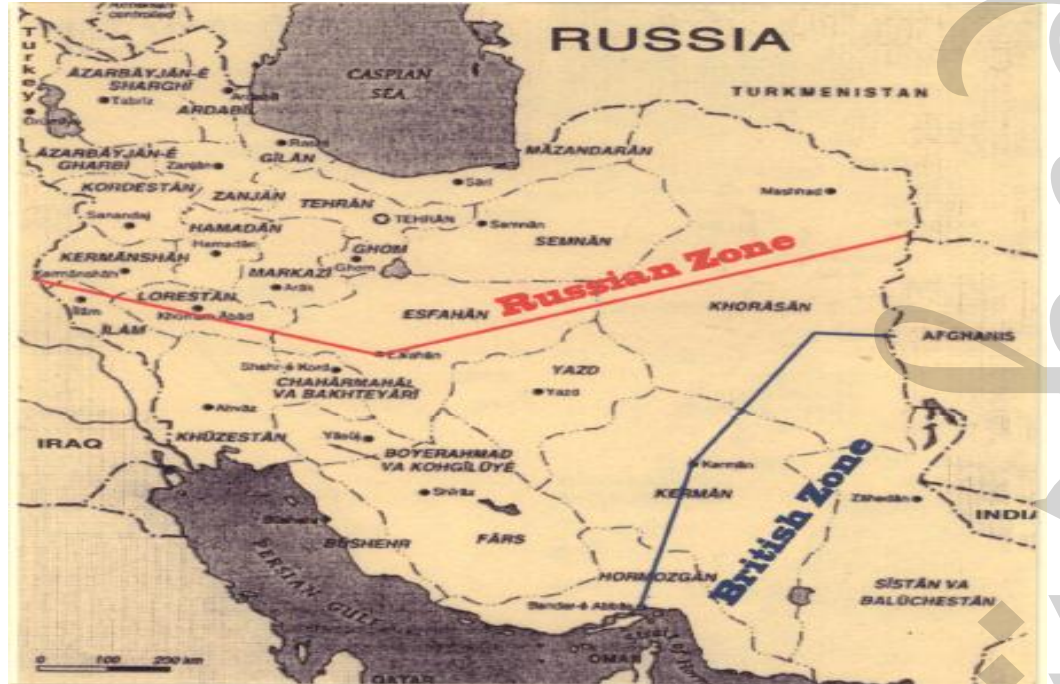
Armenian controlled

Turkey

RUSSIA

CASPIAN SEA

TURKMENISTAN

AZARBAYJAN-E SHARGHI

Tabriz

ARDABIL

Ardabil

Orumiyeh

AZARBAYJAN-E GHARBI

Zanjan

Rasht

GILAN

MAZANDARAN

Sari

KORDESTAN

ZANJAN

TEHRAN

TEHRAN

Semnan

Mashhad

Sanandaj

HAMADAN

Hamadan

SEMNAN

KERMANSHAH

GHOM

Ghom

Russian Zone

Kermanshah

MARKAZI

Arak

LORESTAN

KHORASAN

Ilam

Khorram Abad

ILAM

ESFAHAN

Kashan

AFGHANIS

Shahr-e Kord

CHAHARMAHAL VA BAKHTEYARI

YAZD

Yazd

Ahvaz

IRAQ

KHUZESTAN

Yasuj

BOYERAHMAD VA KOHGILUYE

Kerman

British Zone

Shiraz

KERMAN

Zahedan

INDIA

Bushehr

BUSHEHR

FARS

PERSIAN GULF

HORMOZGAN

SISTAN VA BALUCHESTAN

Bandar-e Abbas

0 100 200 km

OMAN

QATAR